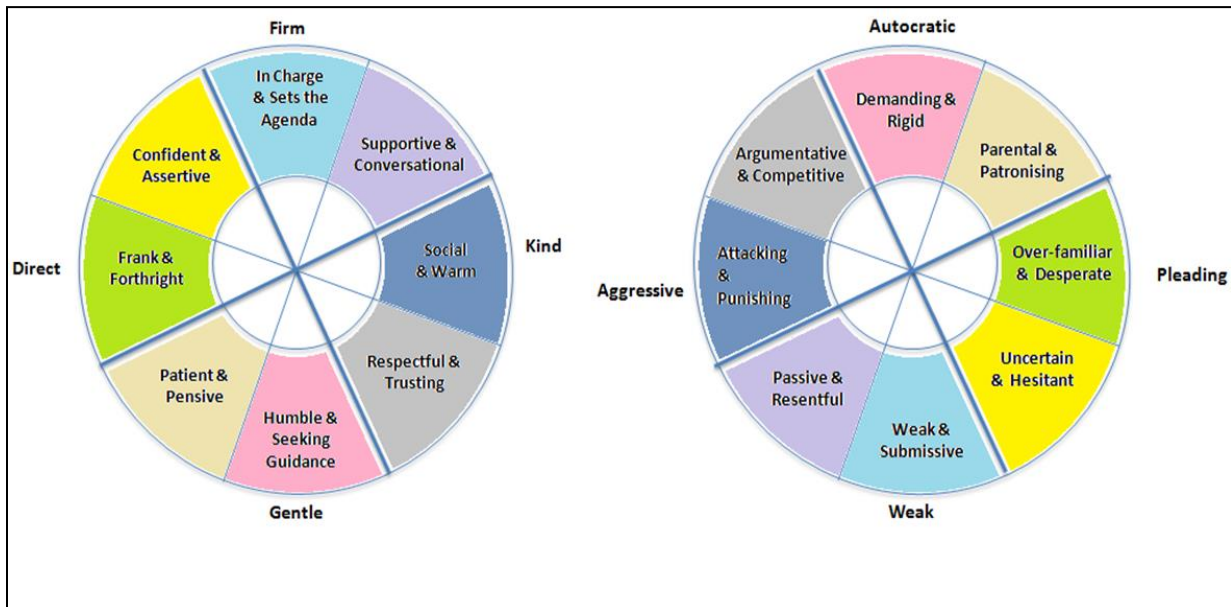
Firm

In Charge & Sets the Agenda

Supportive & Conversational

Confident & Assertive

Direct

Frank & Forthright

Social & Warm

Kind

Patient & Pensive

Respectful & Trusting

Humble & Seeking Guidance

Gentle

Autocratic

Demanding & Rigid

Argumentative & Competitive

Parental & Patronising

Aggressive

Attacking & Punishing

Over-familiar & Desperate

Pleading

Passive & Resentful

Uncertain & Hesitant

Weak & Submissive

Weak